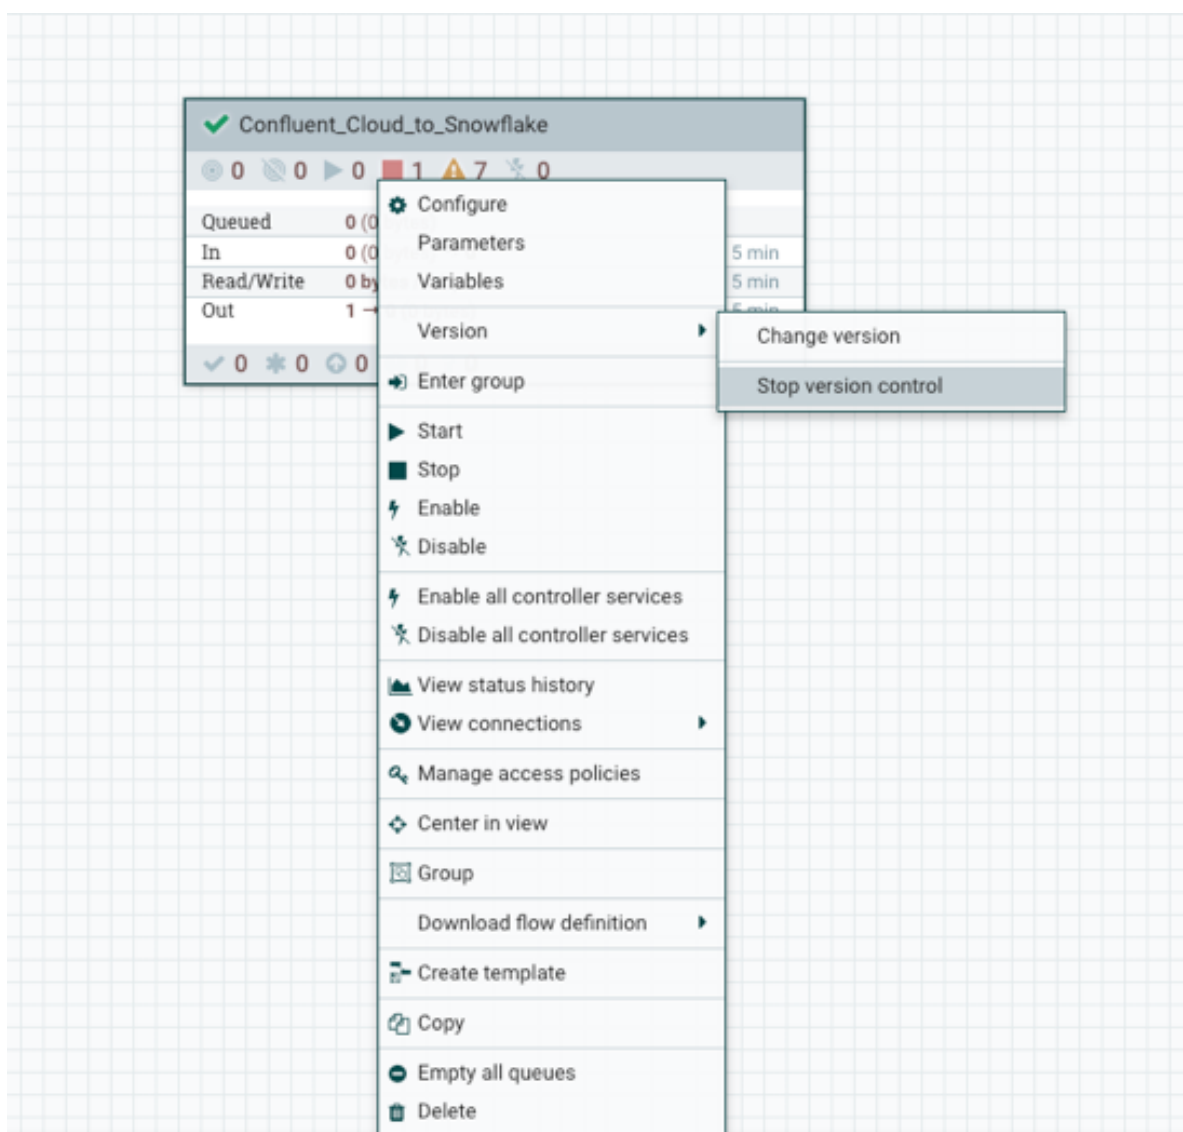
Confluent_Cloud_to_Snowflake

0 0 0 1 7 0

Queued 0 (0
In 0 (0
Read/Write 0 by
Out 1

5 min
5 min

0 0 0

Configure
Parameters
Variables
Version
Change version
Stop version control
Enter group
Start
Stop
Enable
Disable
Enable all controller services
Disable all controller services
View status history
View connections
Manage access policies
Center in view
Group
Download flow definition
Create template
Copy
Empty all queues
Delete